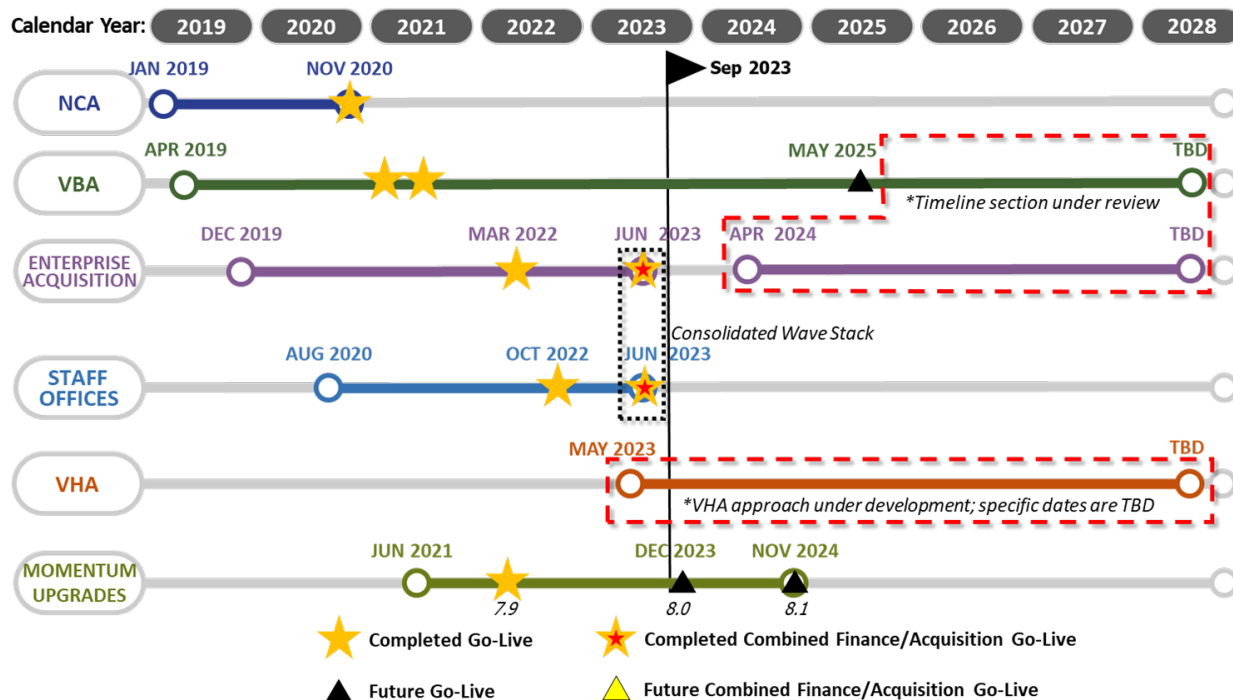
Calendar Year: 2019 2020 2021 2022 2023 2024 2025 2026 2027 2028

Sep 2023

NCA
JAN 2019
NOV 2020

VBA
APR 2019
MAY 2025
TBD
*Timeline section under review

ENTERPRISE ACQUISITION
DEC 2019
MAR 2022
JUN 2023
APR 2024
TBD

Consolidated Wave Stack

STAFF OFFICES
AUG 2020
OCT 2022
JUN 2023

VHA
MAY 2023
TBD
*VHA approach under development; specific dates are TBD

MOMENTUM UPGRADES
JUN 2021
DEC 2023
NOV 2024
7.9
8.0
8.1

Completed Go-Live
Completed Combined Finance/Acquisition Go-Live
Future Go-Live
Future Combined Finance/Acquisition Go-Live